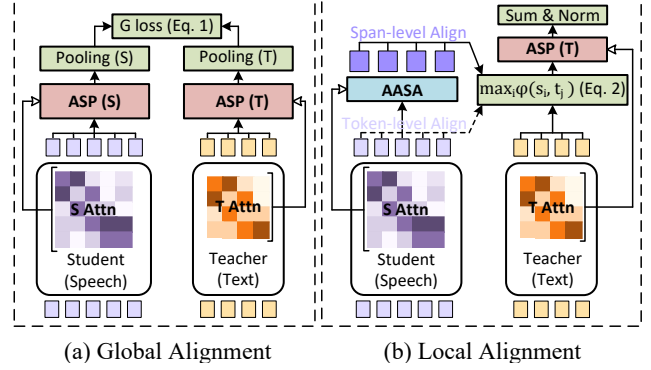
G loss (Eq. 1)

Pooling (S)

Pooling (T)

ASP (S)

ASP (T)

S Attn

T Attn

Student (Speech)

Teacher (Text)

Span-level Align

Sum & Norm

AASA

ASP (T)

$\max_i \varphi(s_i, t_j)$ (Eq. 2)

Token-level Align

S Attn

T Attn

Student (Speech)

Teacher (Text)

(a) Global Alignment

(b) Local Alignment